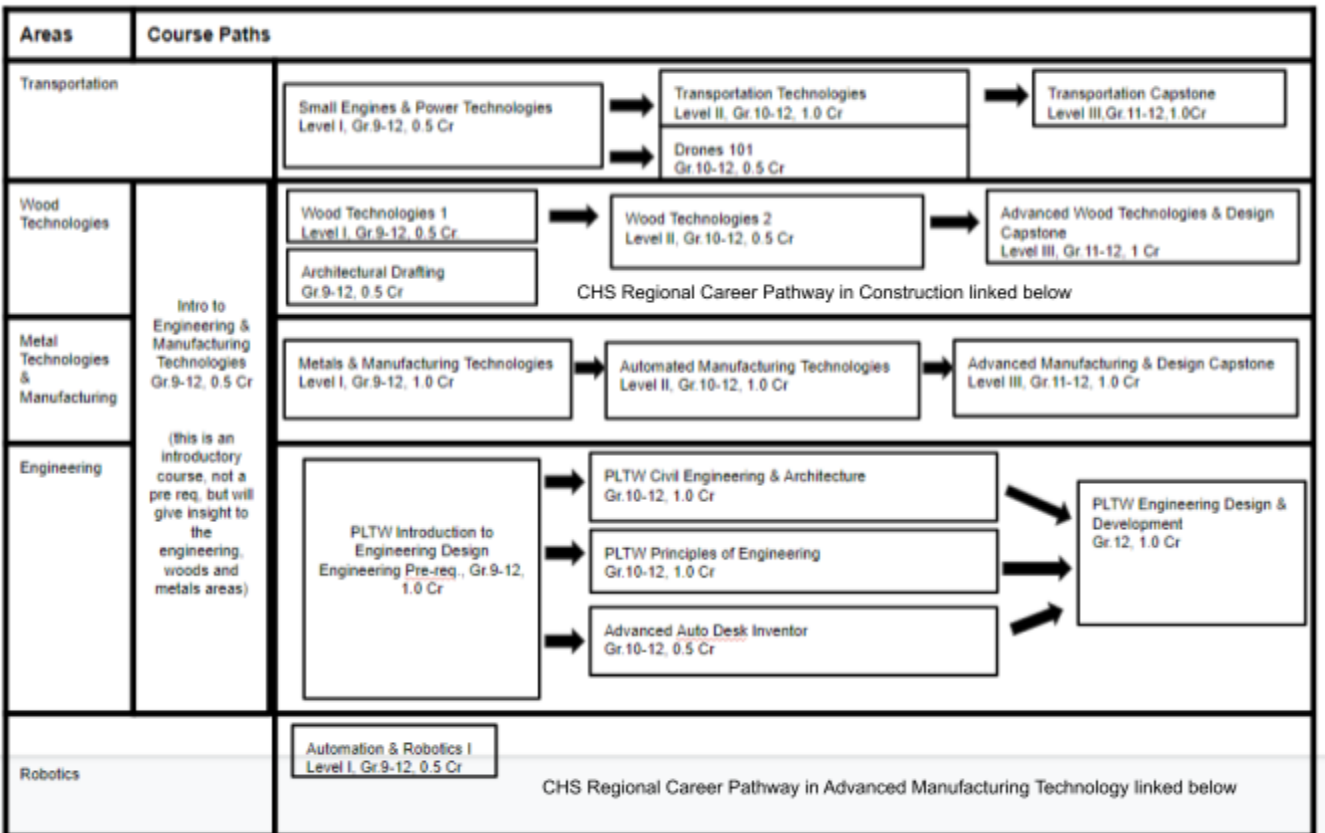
Areas | Course Paths

Transportation

Small Engines & Power Technologies
Level I, Gr.9-12, 0.5 Cr

Transportation Technologies
Level II, Gr.10-12, 1.0 Cr

Drones 101
Gr.10-12, 0.5 Cr

Transportation Capstone
Level III,Gr.11-12,1.0Cr

Wood Technologies

Intro to Engineering & Manufacturing Technologies Gr.9-12, 0.5 Cr

(this is an introductory course, not a pre req, but will give insight to the engineering, woods and metals areas)

Wood Technologies 1
Level I, Gr.9-12, 0.5 Cr.

Wood Technologies 2
Level II, Gr.10-12, 0.5 Cr

Advanced Wood Technologies & Design Capstone
Level III, Gr.11-12, 1 Cr

Architectural Drafting
Gr.9-12, 0.5 Cr

CHS Regional Career Pathway in Construction linked below

Metal Technologies & Manufacturing

Metals & Manufacturing Technologies
Level I, Gr.9-12, 1.0 Cr

Automated Manufacturing Technologies
Level II, Gr.10-12, 1.0 Cr

Advanced Manufacturing & Design Capstone
Level III, Gr.11-12, 1.0 Cr

Engineering

PLTW Introduction to Engineering Design Engineering Pre-req., Gr.9-12, 1.0 Cr

PLTW Civil Engineering & Architecture
Gr.10-12, 1.0 Cr

PLTW Principles of Engineering
Gr.10-12, 1.0 Cr

Advanced Auto Desk Inventor
Gr.10-12, 0.5 Cr

PLTW Engineering Design & Development
Gr.12, 1.0 Cr

Robotics

Automation & Robotics I
Level I, Gr.9-12, 0.5 Cr

CHS Regional Career Pathway in Advanced Manufacturing Technology linked below